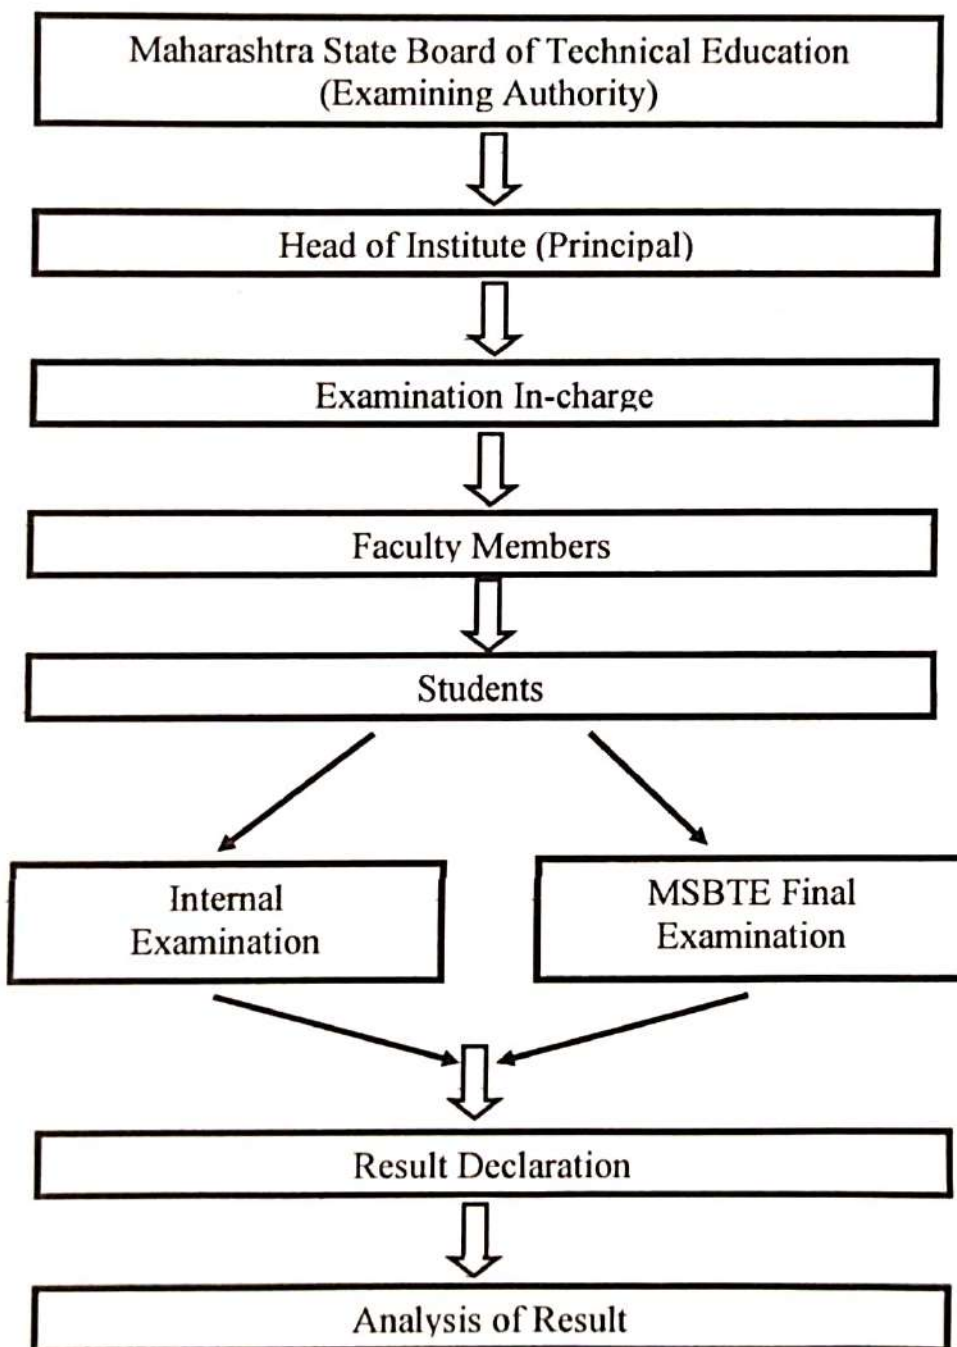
Maharashtra State Board of Technical Education
(Examining Authority)

Head of Institute (Principal)

Examination In-charge

Faculty Members

Students

Internal Examination

MSBTE Final Examination

Result Declaration

Analysis of Result